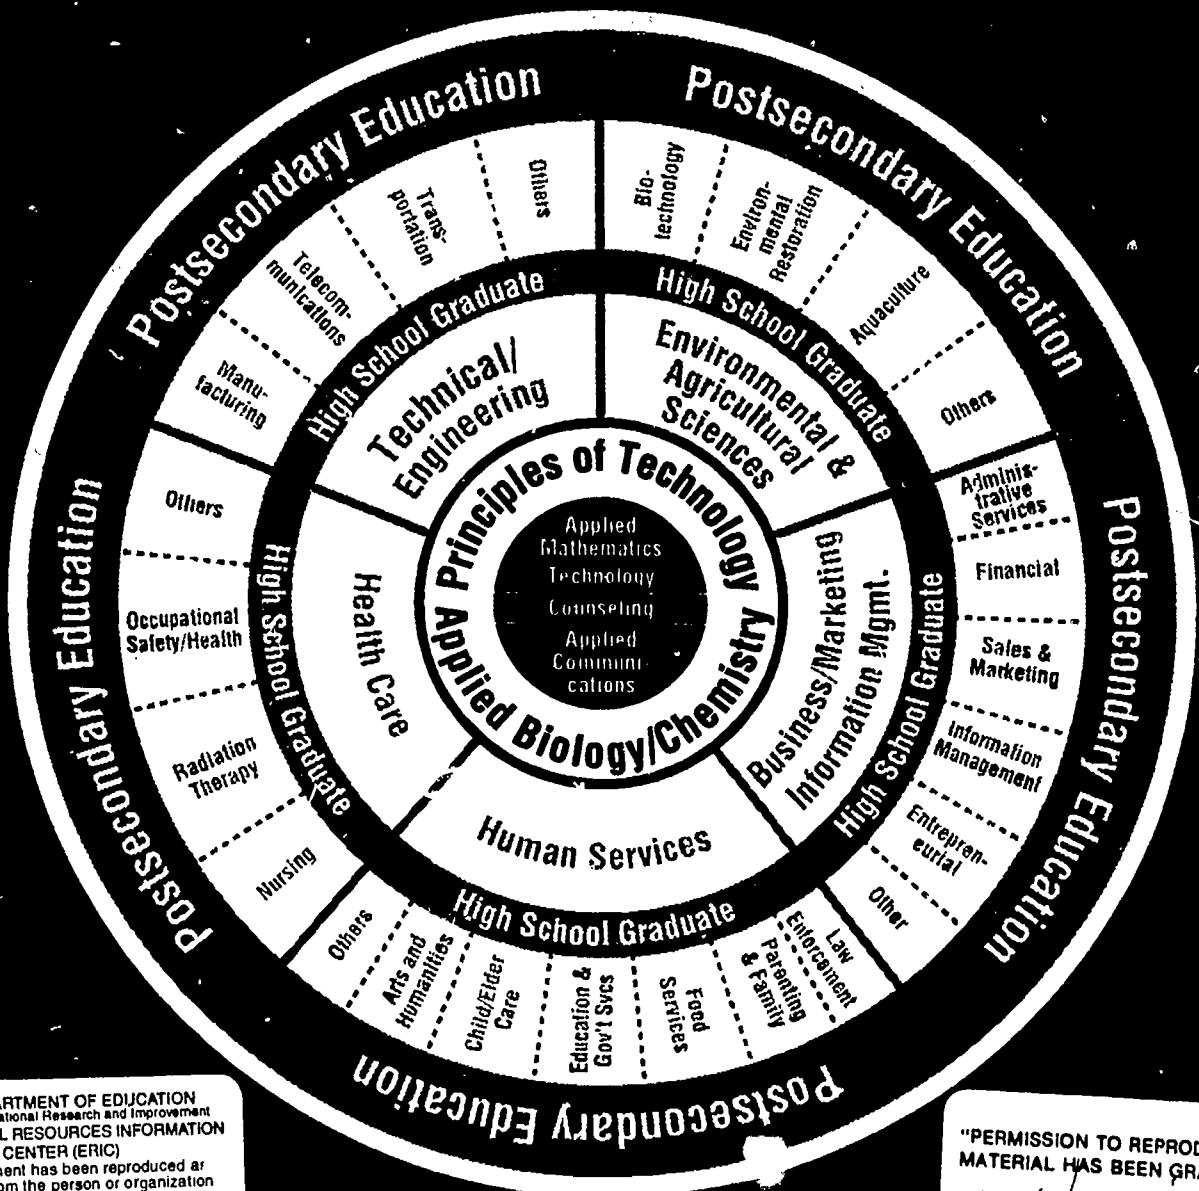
Postsecondary Education

Postsecondary Education

Postsecondary Education

Postsecondary Education

Postsecondary Education

High School Graduate

Technical/ Engineering

Manufacturing

Telecommunications

Transportation

Others

High School Graduate

Environmental & Agricultural Sciences

Biotechnology

Environmental Restoration

Aquaculture

Others

High School Graduate

Business/Marketing Information Mgmt.

Administrative Services

Financial

Sales & Marketing

Information Management

Entrepreneurial

Other

High School Graduate

Human Services

Law Enforcement

Parenting & Family

Food Services

Education & Gov't Svcs

Child/Elder Care

Arts and Humanities

Others

High School Graduate

Health Care

Nursing

Radiation Therapy

Occupational Safety/Health

Others

Principles of Technology

Applied Biology/Chemistry

Applied Mathematics

Technology

Counseling

Applied Communications

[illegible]ARTMENT OF EDUCATION
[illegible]ational Research and Improvement
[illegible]L RESOURCES INFORMATION
CENTER (ERIC)
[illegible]ent has been reproduced as
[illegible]om the person or organization

"PERMISSION TO REPROD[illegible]
MATERIAL HAS BEEN GRA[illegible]